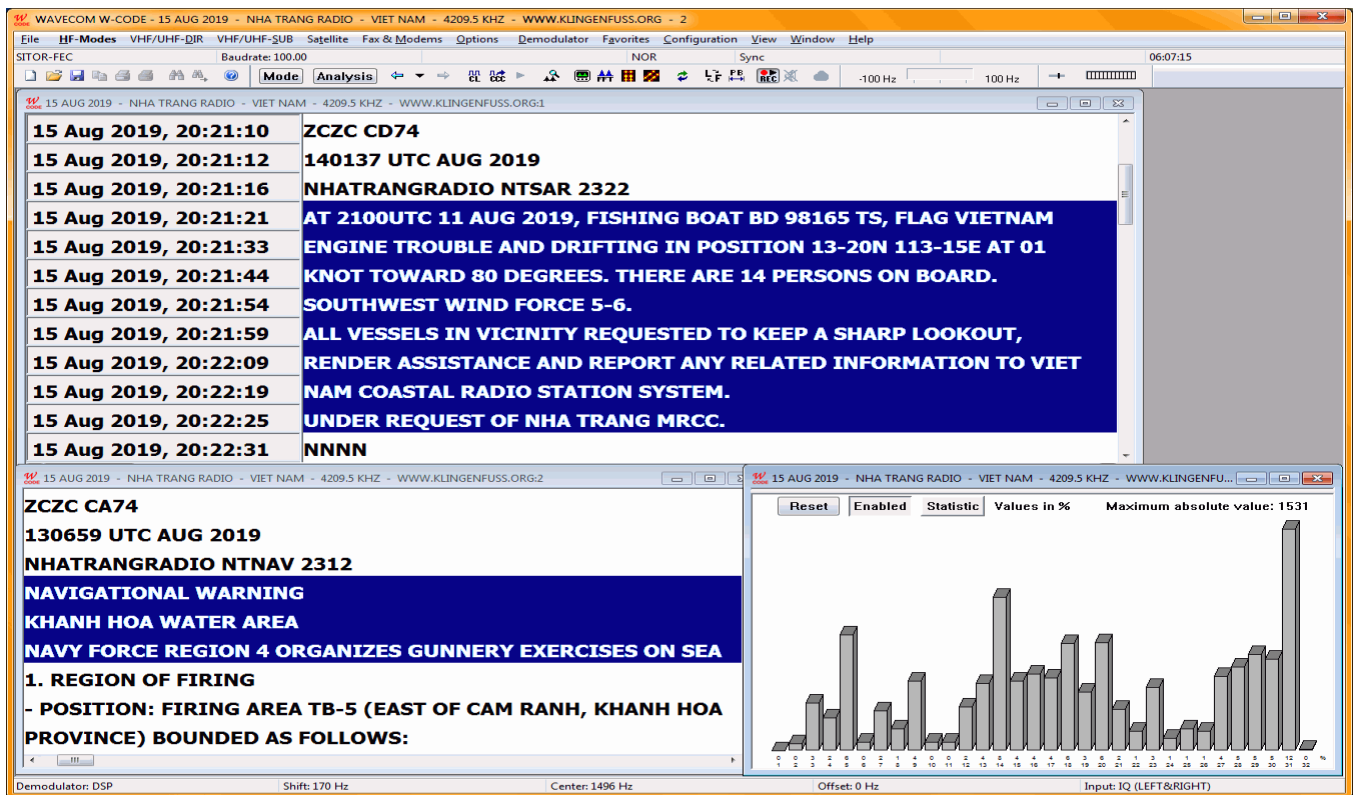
WAVECOM W-CODE - 15 AUG 2019 - NHA TRANG RADIO - VIET NAM - 4209.5 KHZ - WWW.KLINGENFUSS.ORG - 2

File HF-Modes VHF/UHF-DIR VHF/UHF-SUB Satellite Fax & Modems Options Demodulator Favorites Configuration View Window Help

SITOR-FEC Baudrate: 100.00 NOR Sync 06:07:15

Mode Analysis -100 Hz 100 Hz

15 AUG 2019 - NHA TRANG RADIO - VIET NAM - 4209.5 KHZ - WWW.KLINGENFUSS.ORG:1

| | |
|---|---|
| 15 Aug 2019, 20:21:10 | ZCZC CD74 |
| 15 Aug 2019, 20:21:12 | 140137 UTC AUG 2019 |
| 15 Aug 2019, 20:21:16 | NHATRANGRADIO NTSAR 2322 |
| 15 Aug 2019, 20:21:21 | AT 2100UTC 11 AUG 2019, FISHING BOAT BD 98165 TS, FLAG VIETNAM |
| 15 Aug 2019, 20:21:33 | ENGINE TROUBLE AND DRIFTING IN POSITION 13-20N 113-15E AT 01 |
| 15 Aug 2019, 20:21:44 | KNOT TOWARD 80 DEGREES. THERE ARE 14 PERSONS ON BOARD. |
| 15 Aug 2019, 20:21:54 | SOUTHWEST WIND FORCE 5-6. |
| 15 Aug 2019, 20:21:59 | ALL VESSELS IN VICINITY REQUESTED TO KEEP A SHARP LOOKOUT, |
| 15 Aug 2019, 20:22:09 | RENDER ASSISTANCE AND REPORT ANY RELATED INFORMATION TO VIET |
| 15 Aug 2019, 20:22:19 | NAM COASTAL RADIO STATION SYSTEM. |
| 15 Aug 2019, 20:22:25 | UNDER REQUEST OF NHA TRANG MRCC. |
| 15 Aug 2019, 20:22:31 | NNNN |

15 AUG 2019 - NHA TRANG RADIO - VIET NAM - 4209.5 KHZ - WWW.KLINGENFUSS.ORG:2

ZCZC CA74
130659 UTC AUG 2019
NHATRANGRADIO NTNAV 2312
NAVIGATIONAL WARNING
KHANH HOA WATER AREA
NAVY FORCE REGION 4 ORGANIZES GUNNERY EXERCISES ON SEA
1. REGION OF FIRING
- POSITION: FIRING AREA TB-5 (EAST OF CAM RANH, KHANH HOA
PROVINCE) BOUNDED AS FOLLOWS:

15 AUG 2019 - NHA TRANG RADIO - VIET NAM - 4209.5 KHZ - WWW.KLINGENFU

Reset Enabled Statistic Values in % Maximum absolute value: 1531

0 0 3 2 6 0 2 1 4 0 0 2 4 6 4 4 4 6 3 6 2 1 3 1 1 1 4 5 5 5 12 0
1 2 3 4 5 6 7 8 9 10 11 12 13 14 15 16 17 18 19 20 21 22 23 24 25 26 27 28 29 30 31 32 %

Demodulator: DSP Shift: 170 Hz Center: 1496 Hz Offset: 0 Hz Input: IQ (LEFT&RIGHT)